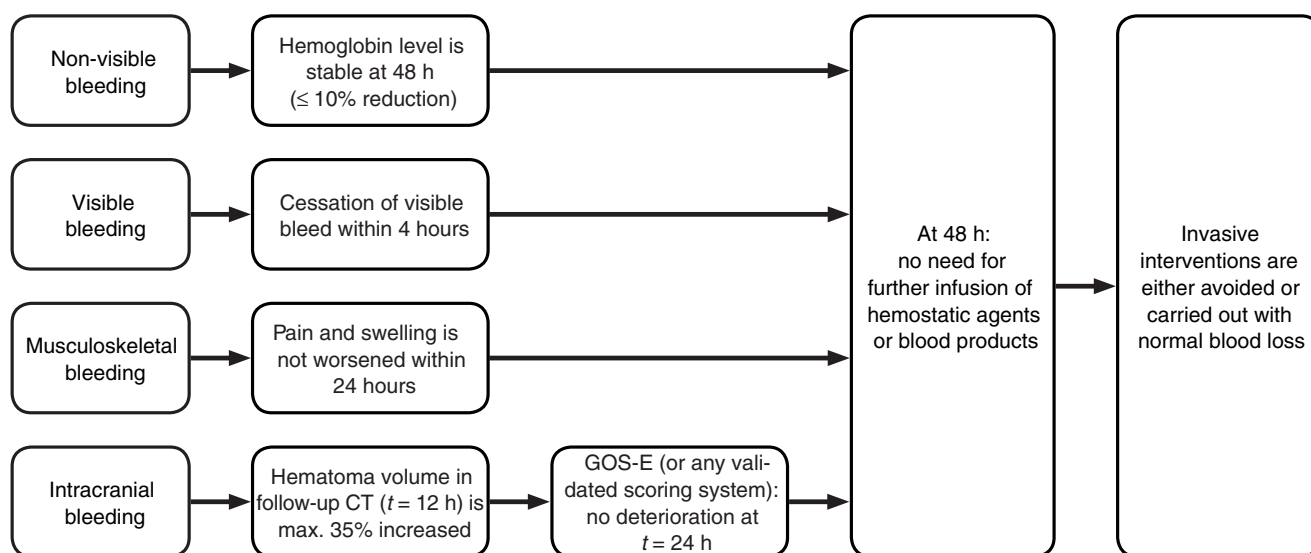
Non-visible bleeding

Hemoglobin level is stable at 48 h ($\leq$ 10% reduction)

Visible bleeding

Cessation of visible bleed within 4 hours

Musculoskeletal bleeding

Pain and swelling is not worsened within 24 hours

Intracranial bleeding

Hematoma volume in follow-up CT ($t$ = 12 h) is max. 35% increased

GOS-E (or any validated scoring system): no deterioration at $t$ = 24 h

At 48 h: no need for further infusion of hemostatic agents or blood products

Invasive interventions are either avoided or carried out with normal blood loss